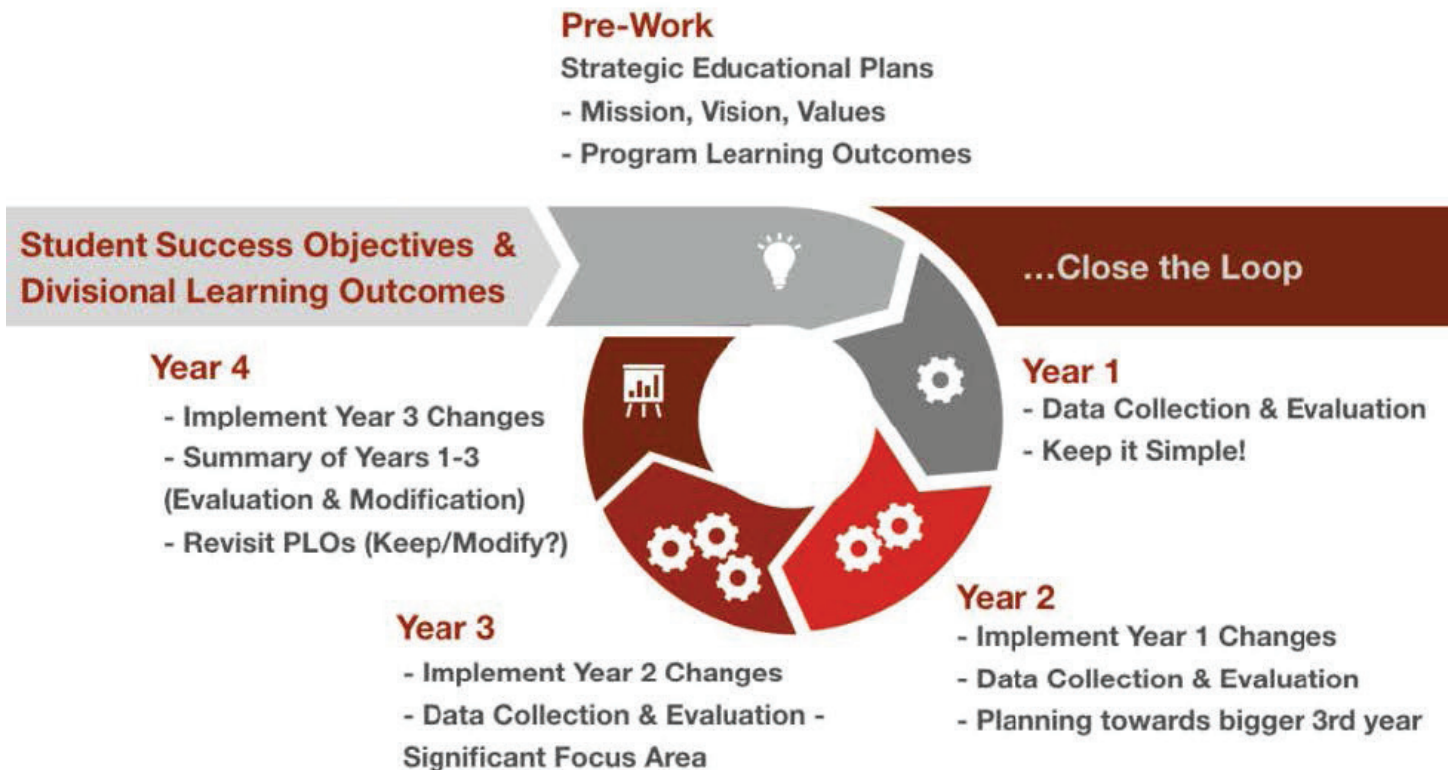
Pre-Work
Strategic Educational Plans
- Mission, Vision, Values
- Program Learning Outcomes

Student Success Objectives & Divisional Learning Outcomes

...Close the Loop

Year 4
- Implement Year 3 Changes
- Summary of Years 1-3 (Evaluation & Modification)
- Revisit PLOs (Keep/Modify?)

Year 1
- Data Collection & Evaluation
- Keep it Simple!

Year 2
- Implement Year 1 Changes
- Data Collection & Evaluation
- Planning towards bigger 3rd year

Year 3
- Implement Year 2 Changes
- Data Collection & Evaluation - Significant Focus Area